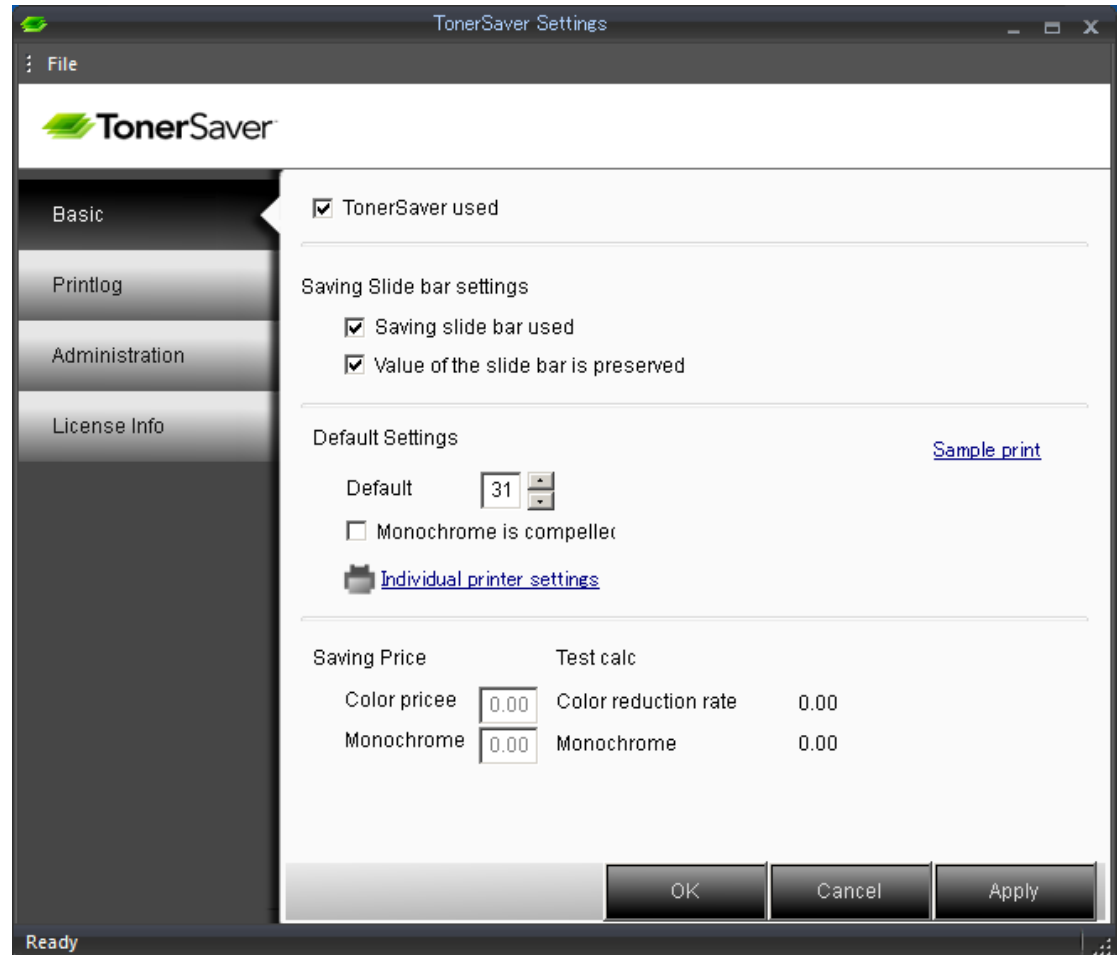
TonerSaver Settings

File

TonerSaver

Basic
Printlog
Administration
License Info

☑ TonerSaver used

Saving Slide bar settings
☑ Saving slide bar used
☑ Value of the slide bar is preserved

Default Settings
Sample print
Default 31
☐ Monochrome is compellec
Individual printer settings

Saving Price
Test calc
Color pricee 0.00
Color reduction rate 0.00
Monochrome 0.00
Monochrome 0.00

OK
Cancel
Apply

Ready